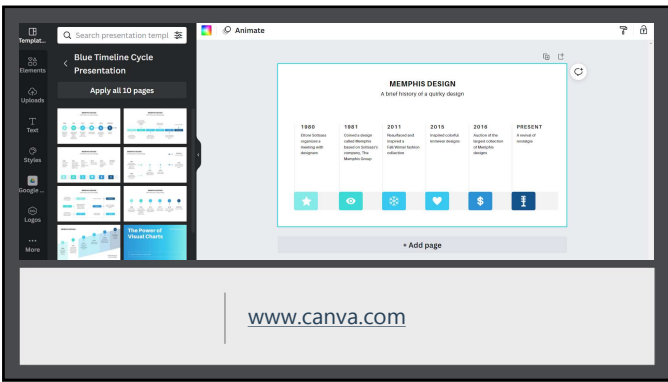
Templat...
Elements
Uploads
Text
Styles
Google ...
Logos
More

Search presentation templ

Blue Timeline Cycle Presentation

Apply all 10 pages

The Power of Visual Charts

Animate

MEMPHIS DESIGN
A brief history of a quirky design

1980
Ettore Sottsass organizes a meeting with designers

1981
Coined a design called Memphis based on Sottsass's company, The Memphis Group

2011
Resurfaced and inspired a Fall-Winter fashion collection

2015
Inspired colorful footwear designs

2016
Auction of the largest collection of Memphis designs

PRESENT
A revival of nostalgia

+ Add page

www.canva.com